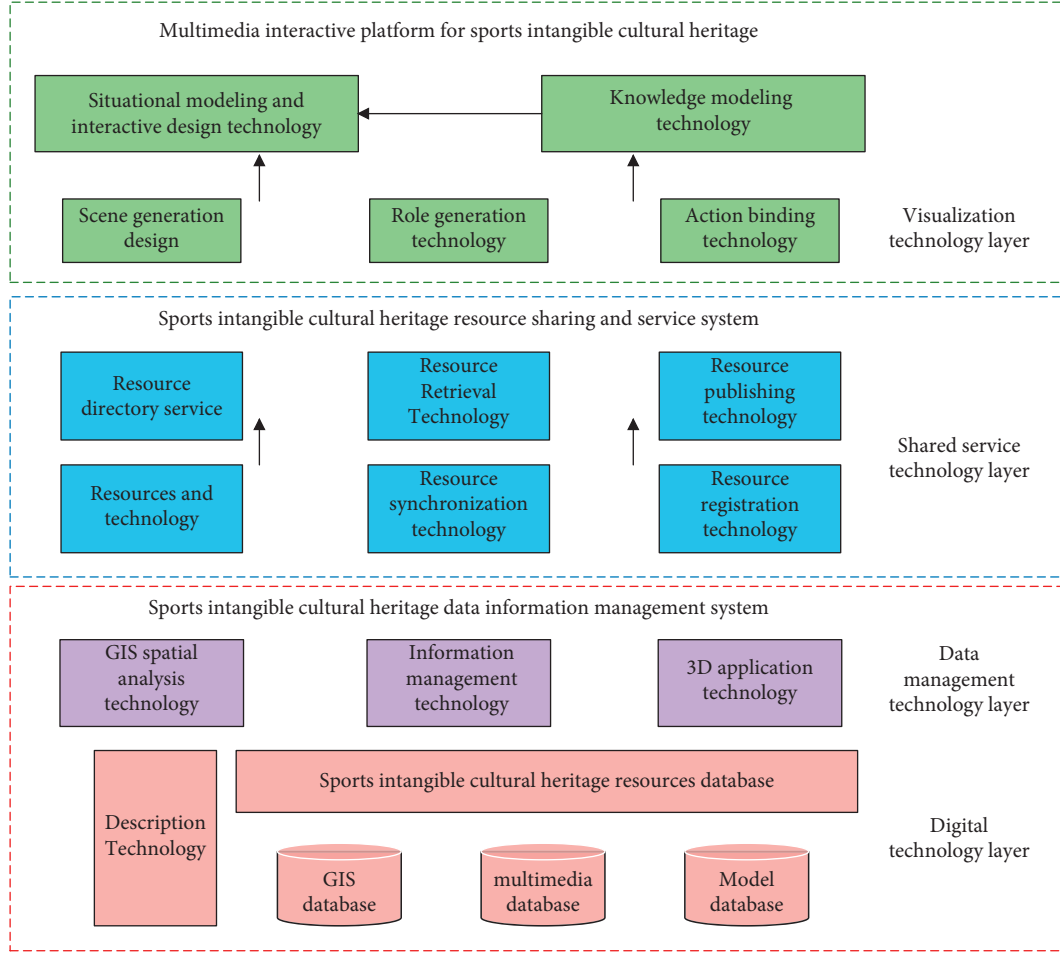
Multimedia interactive platform for sports intangible cultural heritage

Situational modeling and interactive design technology

Knowledge modeling technology

Scene generation design

Role generation technology

Action binding technology

Visualization technology layer

Sports intangible cultural heritage resource sharing and service system

Resource directory service

Resource Retrieval Technology

Resource publishing technology

Resources and technology

Resource synchronization technology

Resource registration technology

Shared service technology layer

Sports intangible cultural heritage data information management system

GIS spatial analysis technology

Information management technology

3D application technology

Data management technology layer

Description Technology

Sports intangible cultural heritage resources database

GIS database

multimedia database

Model database

Digital technology layer